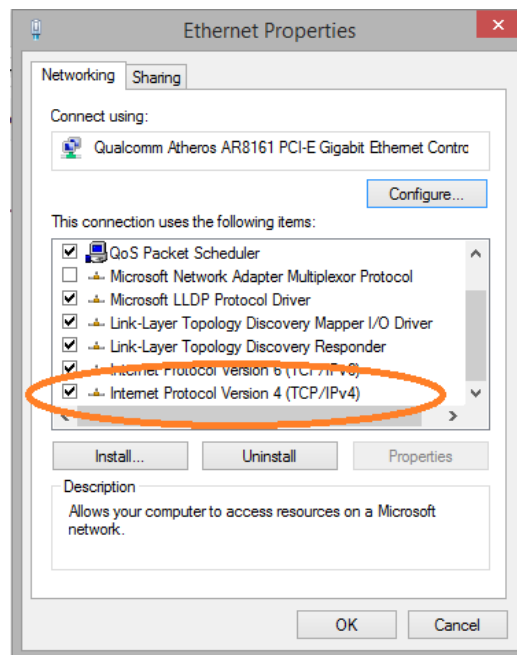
Ethernet Properties

Networking | Sharing

Connect using:

Qualcomm Atheros AR8161 PCI-E Gigabit Ethernet Contro

Configure...

This connection uses the following items:

QoS Packet Scheduler
Microsoft Network Adapter Multiplexor Protocol
Microsoft LLDP Protocol Driver
Link-Layer Topology Discovery Mapper I/O Driver
Link-Layer Topology Discovery Responder
Internet Protocol Version 6 (TCP/IPv6)
Internet Protocol Version 4 (TCP/IPv4)

Install... | Uninstall | Properties

Description
Allows your computer to access resources on a Microsoft network.

OK | Cancel